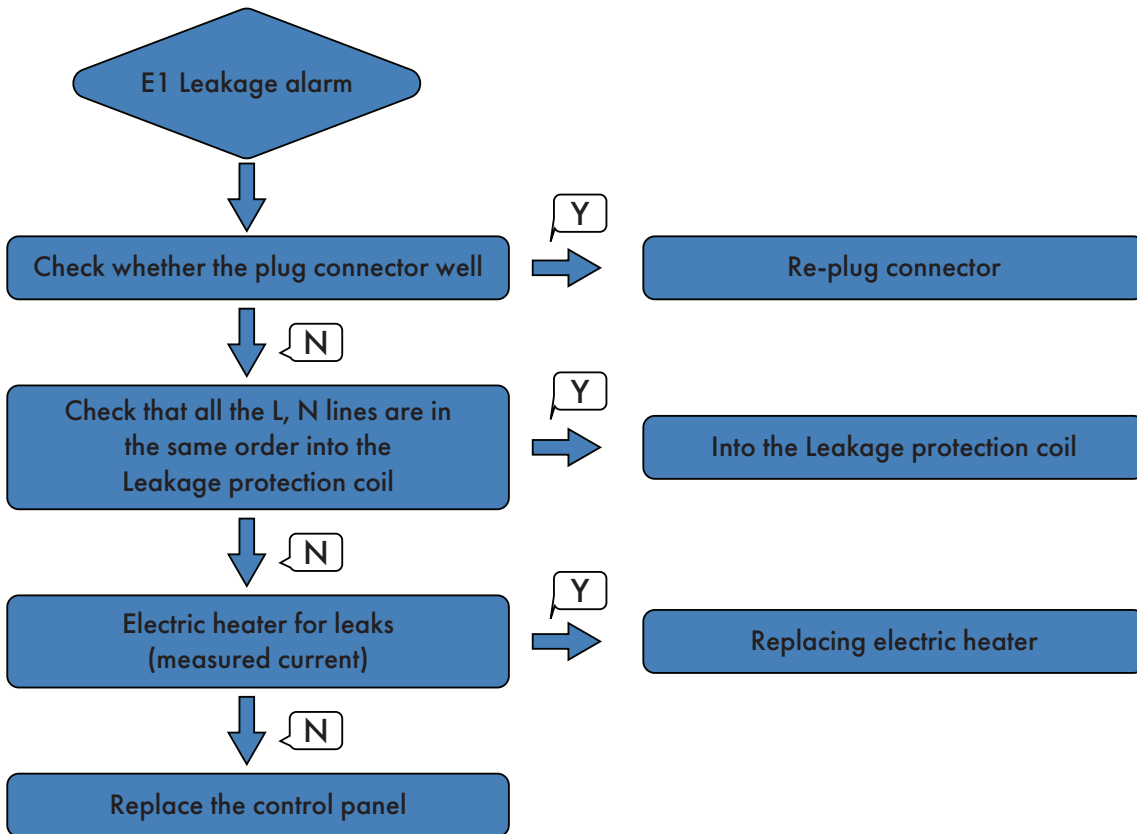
E1 Leakage alarm

Check whether the plug connector well

Y

Re-plug connector

N

Check that all the L, N lines are in the same order into the Leakage protection coil

Y

Into the Leakage protection coil

N

Electric heater for leaks (measured current)

Y

Replacing electric heater

N

Replace the control panel